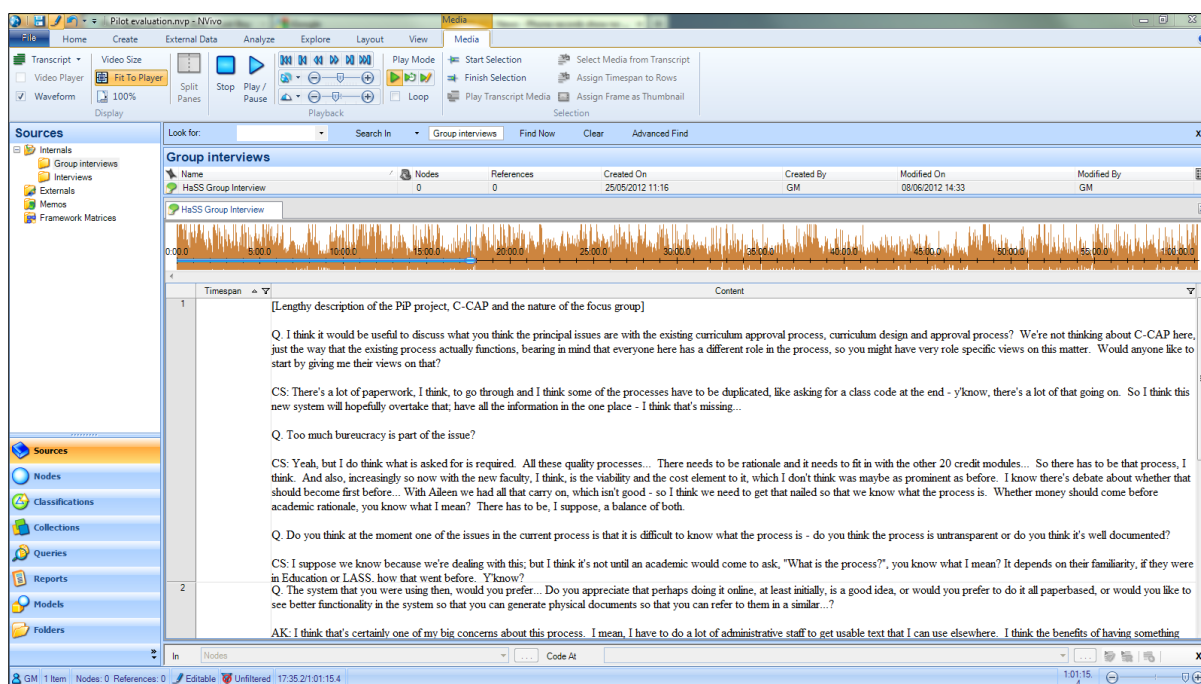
Pilot evaluation.nvp - NVivo

Media

File Home Create External Data Analyze Explore Layout View Media

Transcript Video Player Waveform

Video Size Fit To Player 100%

Display

Split Panes

Stop Play / Pause

Playback

Play Mode Loop

Start Selection Finish Selection Play Transcript Media

Select Media from Transcript Assign Timespan to Rows Assign Frame as Thumbnail

Selection

Sources

Internals
Group interviews
Interviews
Externals
Memos
Framework Matrices

Look for: Search In Group interviews Find Now Clear Advanced Find

Group interviews

| Name | Nodes | References | Created On | Created By | Modified On | Modified By |
|---|---|---|---|---|---|---|
| HaSS Group Interview | 0 | 0 | 25/05/2012 11:16 | GM | 08/06/2012 14:33 | GM |

HaSS Group Interview

0:00.0 5:00.0 10:00.0 15:00.0 20:00.0 25:00.0 30:00.0 35:00.0 40:00.0 45:00.0 50:00.0 55:00.0 1:00:00.0

Timespan Content

1

[Lengthy description of the PiP project, C-CAP and the nature of the focus group]

Q. I think it would be useful to discuss what you think the principal issues are with the existing curriculum approval process, curriculum design and approval process? We're not thinking about C-CAP here, just the way that the existing process actually functions, bearing in mind that everyone here has a different role in the process, so you might have very role specific views on this matter. Would anyone like to start by giving me their views on that?

CS: There's a lot of paperwork, I think, to go through and I think some of the processes have to be duplicated, like asking for a class code at the end - y'know, there's a lot of that going on. So I think this new system will hopefully overtake that; have all the information in the one place - I think that's missing...

Q. Too much bureucracy is part of the issue?

CS: Yeah, but I do think what is asked for is required. All these quality processes... There needs to be rationale and it needs to fit in with the other 20 credit modules... So there has to be that process, I think. And also, increasingly so now with the new faculty, I think, is the viability and the cost element to it, which I don't think was maybe as prominent as before. I know there's debate about whether that should become first before... With Aileen we had all that carry on, which isn't good - so I think we need to get that nailed so that we know what the process is. Whether money should come before academic rationale, you know what I mean? There has to be, I suppose, a balance of both.

Q. Do you think at the moment one of the issues in the current process is that it is difficult to know what the process is - do you think the process is untransparent or do you think it's well documented?

CS: I suppose we know because we're dealing with this; but I think it's not until an academic would come to ask, "What is the process?", you know what I mean? It depends on their familiarity, if they were in Education or LASS. how that went before. Y'know?

2

Q. The system that you were using then, would you prefer... Do you appreciate that perhaps doing it online, at least initially, is a good idea, or would you prefer to do it all paperbased, or would you like to see better functionality in the system so that you can generate physical documents so that you can refer to them in a similar...?

AK: I think that's certainly one of my big concerns about this process. I mean, I have to do a lot of administrative staff to get usable text that I can use elsewhere. I think the benefits of having something

Sources
Nodes
Classifications
Collections
Queries
Reports
Models
Folders

In Nodes Code At

GM 1 Item Nodes: 0 References: 0 Editable Unfiltered 17:35.2/1:01:15.4

1:01:15.4